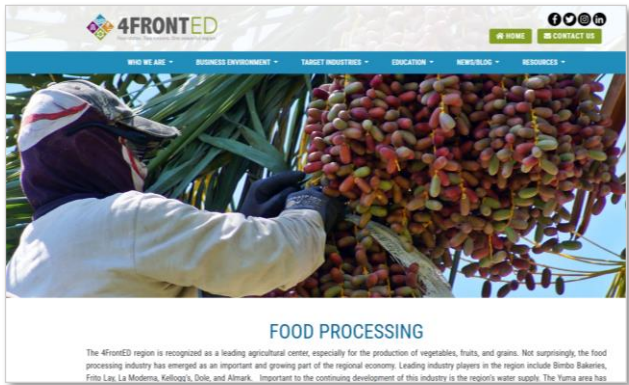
4FRONTED

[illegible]

HOME

CONTACT US

WHO WE ARE

BUSINESS ENVIRONMENT

TARGET INDUSTRIES

EDUCATION

NEWS/BLOG

RESOURCES

FOOD PROCESSING

The 4FrontED region is recognized as a leading agricultural center, especially for the production of vegetables, fruits, and grains. Not surprisingly, the food processing industry has emerged as an important and growing part of the regional economy. Leading industry players in the region include Bimbo Bakeries, Frito Lay, La Moderna, Kellogg's, Dole, and Almark. Important to the continuing development of this industry is the region's water supply. The Yuma area has